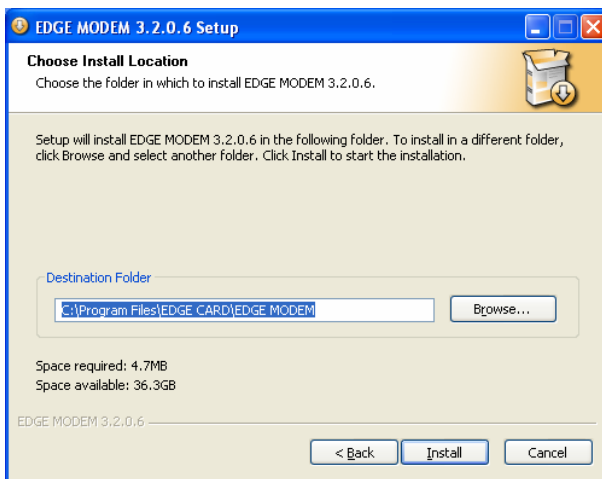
EDGE MODEM 3.2.0.6 Setup

Choose Install Location
Choose the folder in which to install EDGE MODEM 3.2.0.6.

Setup will install EDGE MODEM 3.2.0.6 in the following folder. To install in a different folder, click Browse and select another folder. Click Install to start the installation.

Destination Folder
C:\Program Files\EDGE CARD\EDGE MODEM
Browse...

Space required: 4.7MB
Space available: 36.3GB

EDGE MODEM 3.2.0.6

< Back
Install
Cancel